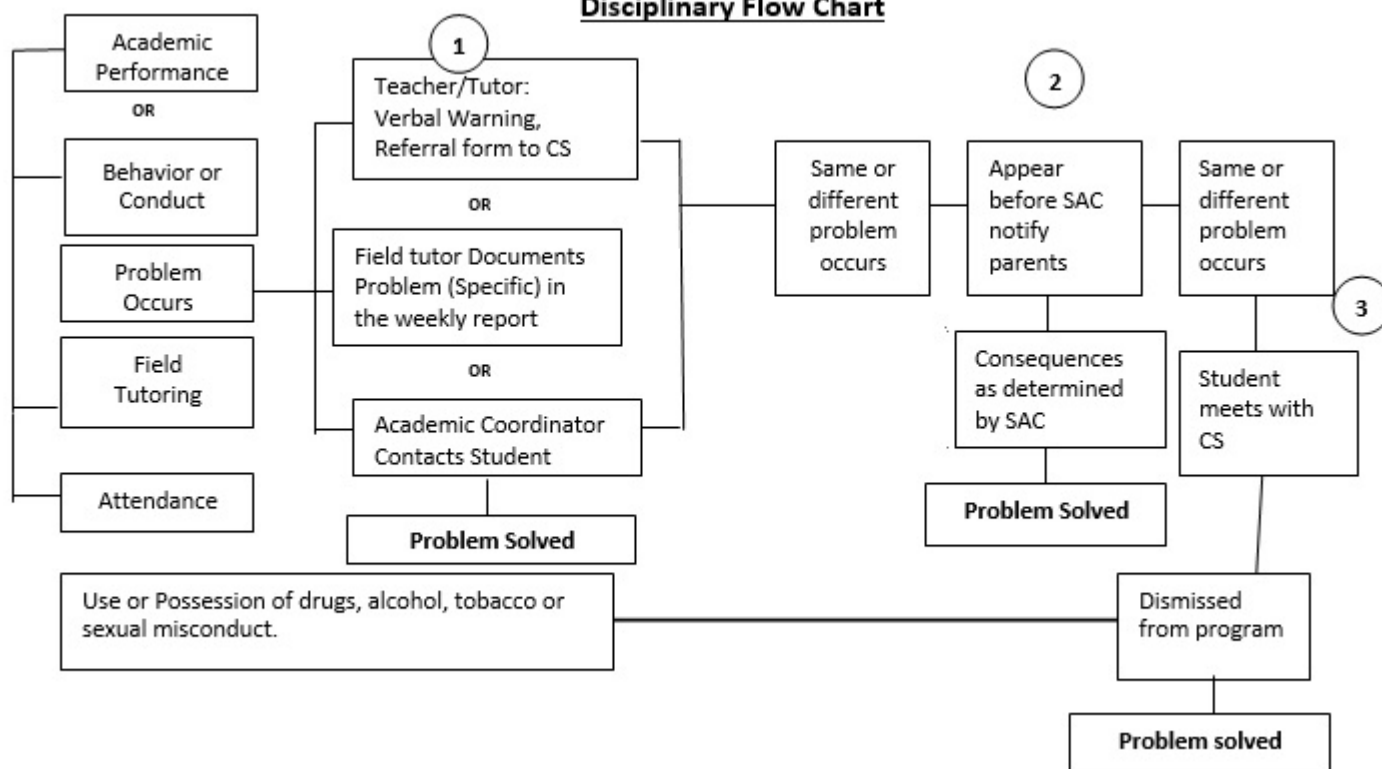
Disciplinary Flow Chart

Academic Performance

OR

Behavior or Conduct

Problem Occurs

Field Tutoring

Attendance

1

Teacher/Tutor: Verbal Warning, Referral form to CS

OR

Field tutor Documents Problem (Specific) in the weekly report

OR

Academic Coordinator Contacts Student

Problem Solved

2

Same or different problem occurs

Appear before SAC notify parents

Consequences as determined by SAC

Problem Solved

Same or different problem occurs

3

Student meets with CS

Use or Possession of drugs, alcohol, tobacco or sexual misconduct.

Dismissed from program

Problem solved